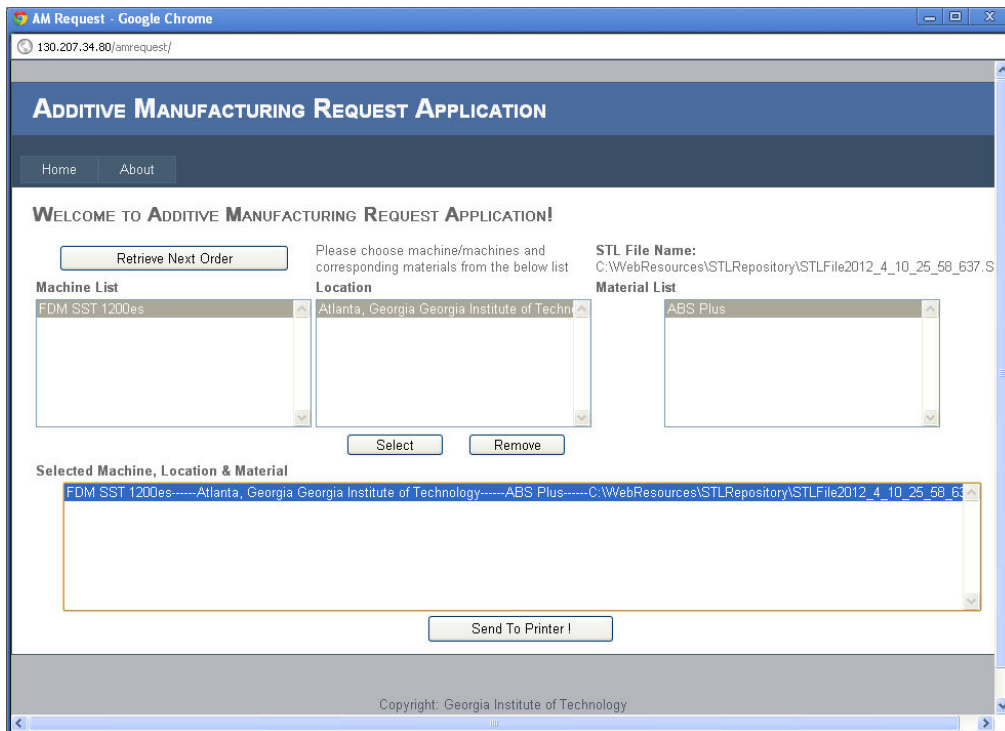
AM Request - Google Chrome

130.207.34.80/amrequest/

ADDITIVE MANUFACTURING REQUEST APPLICATION

Home About

WELCOME TO ADDITIVE MANUFACTURING REQUEST APPLICATION!

Retrieve Next Order

Please choose machine/machines and corresponding materials from the below list

STL File Name:
C:\WebResources\STLRepository\STLFile2012_4_10_25_58_637.S

Machine List
FDM SST 1200es

Location
Atlanta, Georgia Georgia Institute of Techn

Material List
ABS Plus

Select Remove

Selected Machine, Location & Material
FDM SST 1200es------Atlanta, Georgia Georgia Institute of Technology------ABS Plus------C:\WebResources\STLRepository\STLFile2012_4_10_25_58_63

Send To Printer !

Copyright: Georgia Institute of Technology